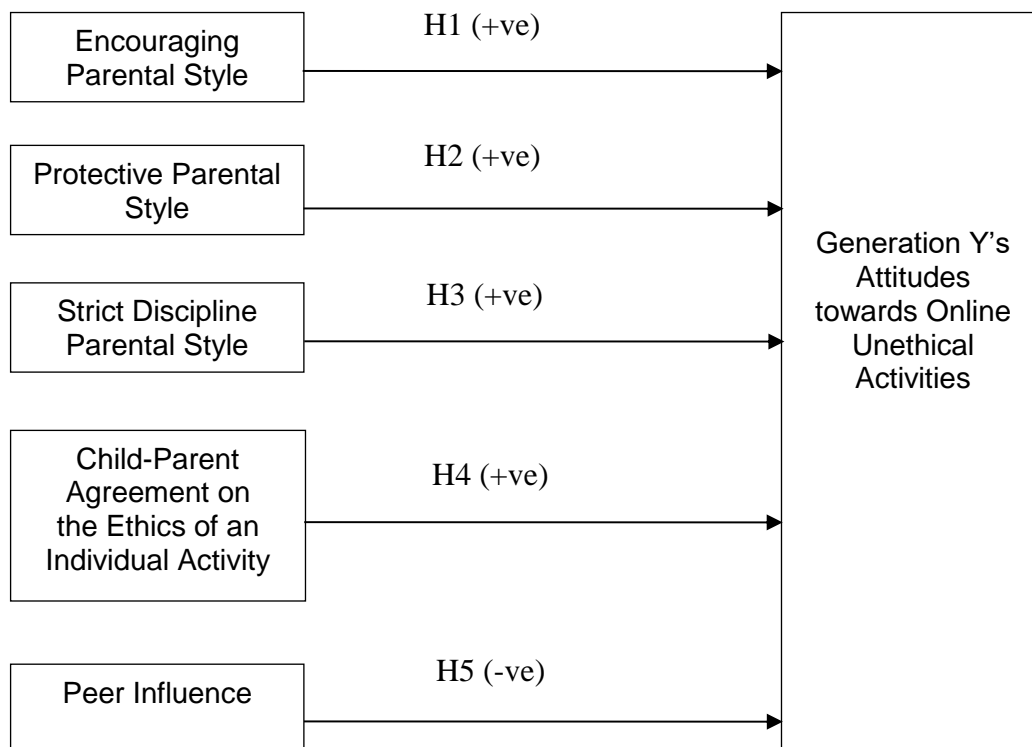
Encouraging Parental Style

H1 (+ve)

Protective Parental Style

H2 (+ve)

Strict Discipline Parental Style

H3 (+ve)

Child-Parent Agreement on the Ethics of an Individual Activity

H4 (+ve)

Peer Influence

H5 (-ve)

Generation Y's Attitudes towards Online Unethical Activities